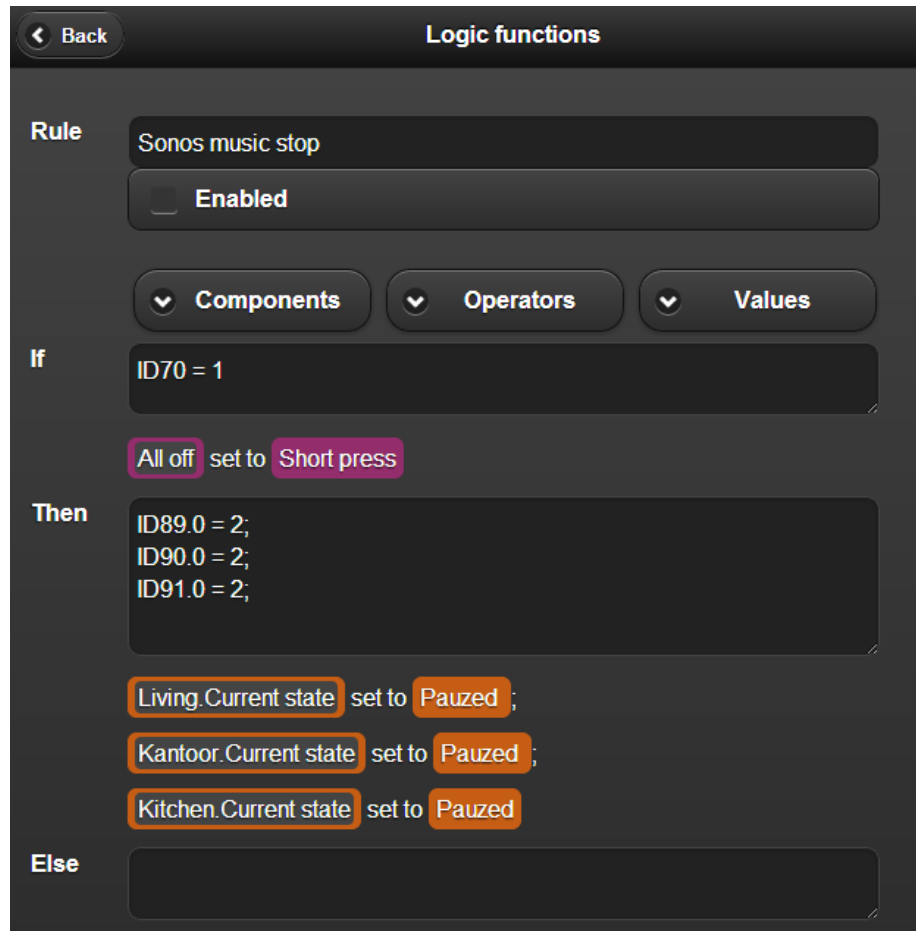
Back

Logic functions

Rule

Sonos music stop

Enabled

Components

Operators

Values

If

ID70 = 1

All off set to Short press

Then

ID89.0 = 2;
ID90.0 = 2;
ID91.0 = 2;

Living.Current state set to Pauzed ;

Kantoor.Current state set to Pauzed ;

Kitchen.Current state set to Pauzed

Else